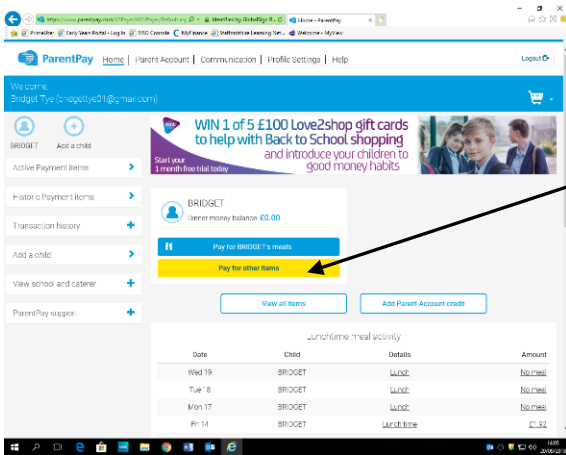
https://www.parentpay.com/V3Payer4W3/Payer/Default.asp | Identified by GlobalSign R... | Home - ParentPay

PrimeMinister | Early Years Portal - Log in | BSO Console | MyFinance | Staffordshire Learning Net... | Welcome - MyView

ParentPay Home | Parent Account | Communication | Profile Settings | Help

Logout

Welcome,
Bridget Tye (bridgettye31@gmail.com)

BRIDGET

Add a child

Active Payment items

Historic Payment items

Transaction history

Add a child

View school and caterer

ParentPay support

WIN 1 of 5 £100 Love2shop gift cards to help with Back to School shopping and introduce your children to good money habits

Start your 1 month free trial today

BRIDGET

Dinner money balance £0.00

Pay for BRIDGET's meals

Pay for other items

View all items

Add Parent Account credit

Lunchtime meal activity

| Date | Child | Details | Amount |
|---|---|---|---|
| Wed 19 | BRIDGET | Lunch | No meal |
| Tue 18 | BRIDGET | Lunch | No meal |
| Mon 17 | BRIDGET | Lunch | No meal |
| Fri 14 | BRIDGET | Lunch time | £1.32 |

14:00
20/09/2018